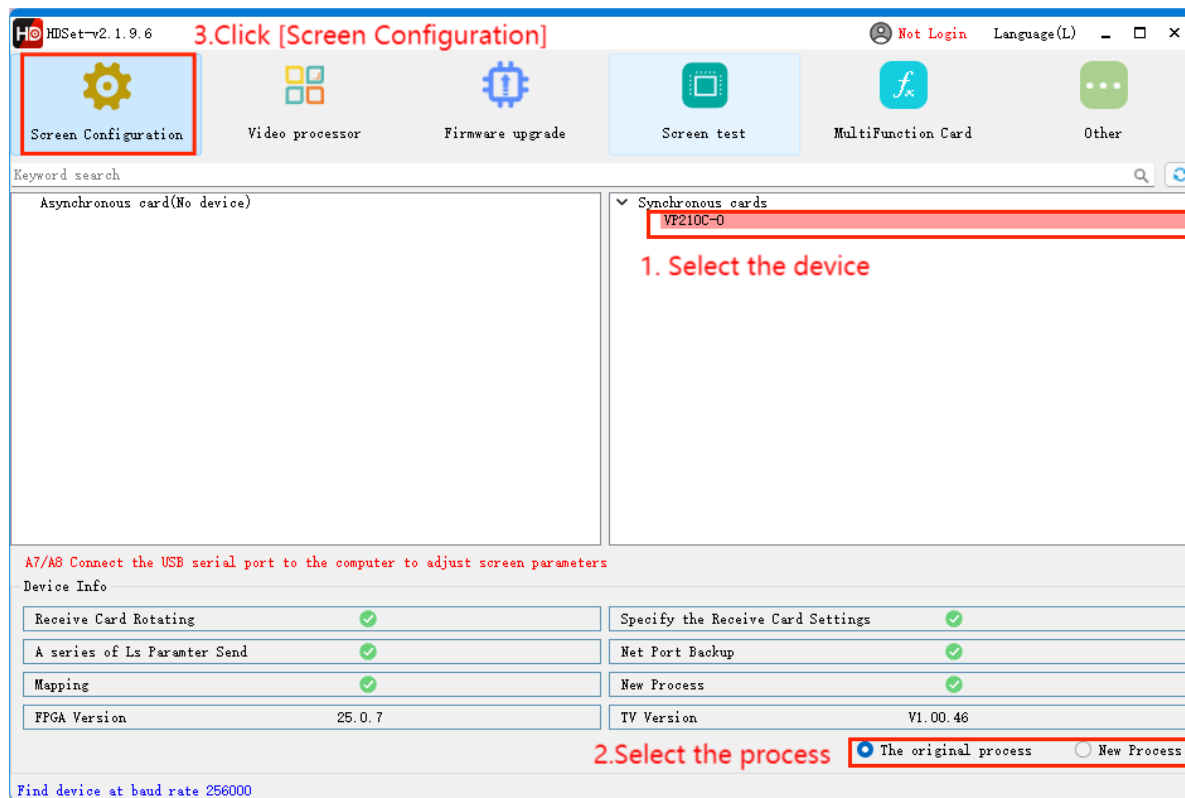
HDSet-v2.1.9.6 3.Click [Screen Configuration]

Not Login Language(L)

Screen Configuration

Video processor

Firmware upgrade

Screen test

MultiFunction Card

Other

Keyword search

Asynchronous card(No device)

Synchronous cards

VP210C-0

1. Select the device

A7/A8 Connect the USB serial port to the computer to adjust screen parameters

Device Info

| Receive Card Rotating | ✓ | Specify the Receive Card Settings | ✓ |
|---|---|---|---|
| A series of Ls Paramter Send | ✓ | Net Port Backup | ✓ |
| Mapping | ✓ | New Process | ✓ |
| FPGA Version | 25.0.7 | TV Version | V1.00.46 |

2.Select the process

The original process

New Process

Find device at baud rate 256000